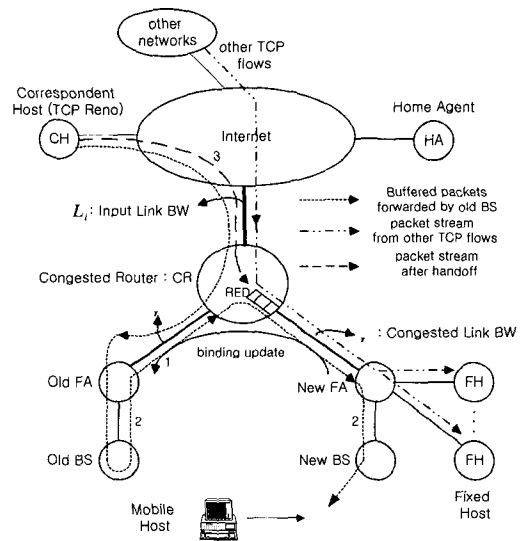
other networks

other TCP flows

Correspondent Host (TCP Reno)

Home Agent

CH

Internet

HA

3

$L_i$ : Input Link BW

Buffered packets forwarded by old BS

packet stream from other TCP flows

packet stream after handoff

Congested Router : CR

RED

$r$

$r$ : Congested Link BW

binding update

1

Old FA

New FA

FH

2

2

:

Old BS

New BS

FH

Mobile Host

Fixed Host